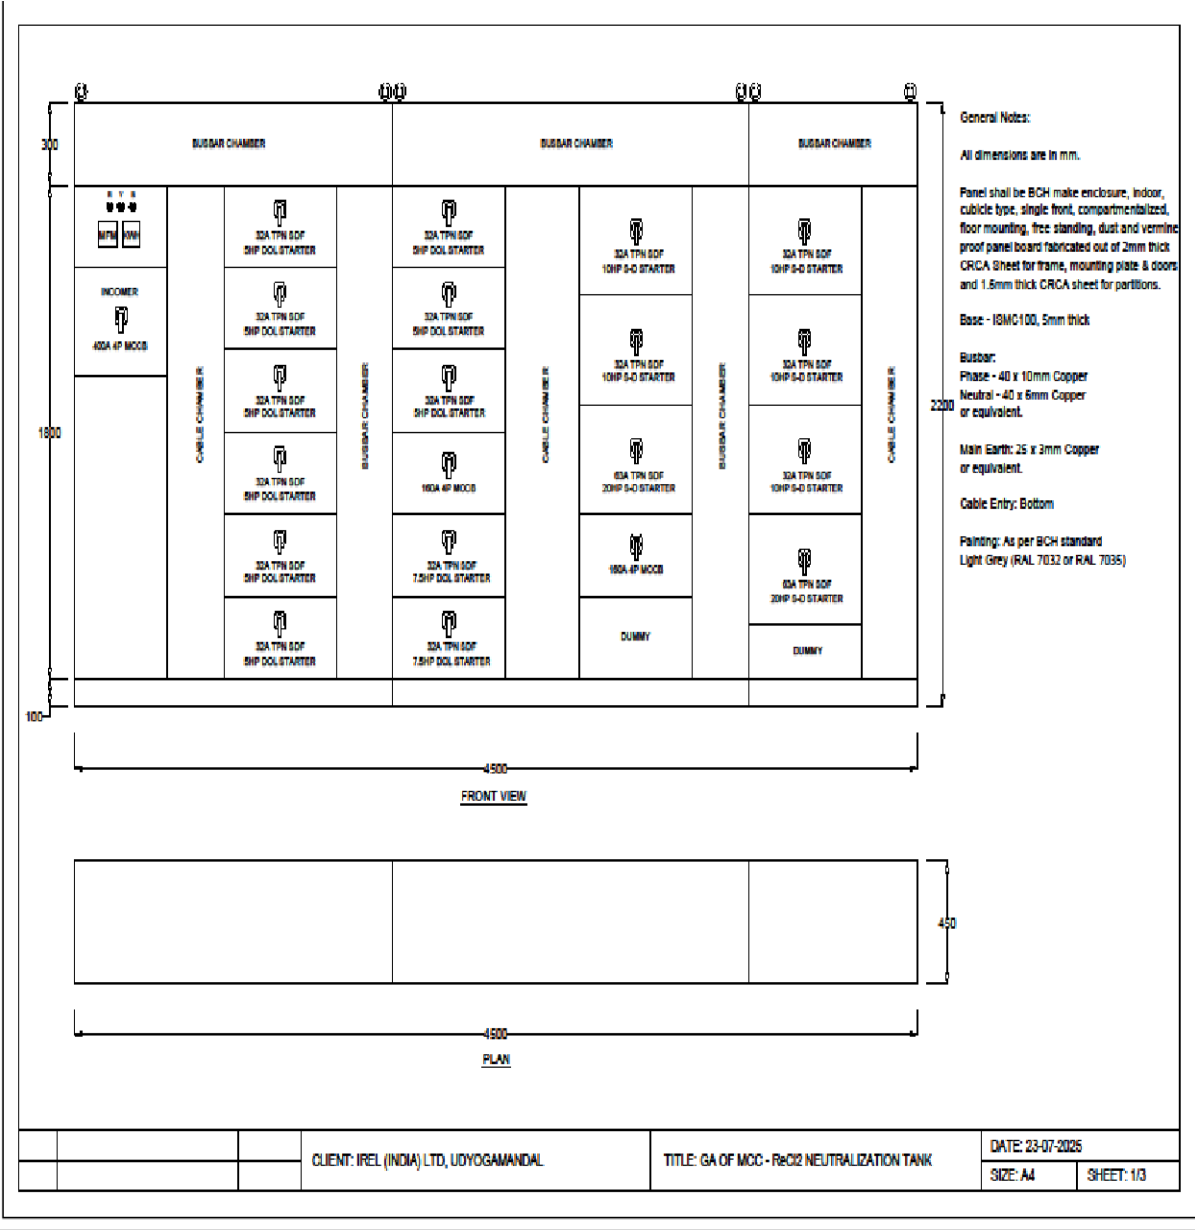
BUSBAR CHAMBER

BUSBAR CHAMBER

BUSBAR CHAMBER

300

1800

100

2200

R Y B

MFM KWH

INCOMER

400A 4P MCCB

CABLE CHAMBER

32A TPN SDF 5HP DOL STARTER

32A TPN SDF 5HP DOL STARTER

32A TPN SDF 5HP DOL STARTER

32A TPN SDF 5HP DOL STARTER

32A TPN SDF 5HP DOL STARTER

32A TPN SDF 5HP DOL STARTER

BUSBAR CHAMBER

32A TPN SDF 5HP DOL STARTER

32A TPN SDF 5HP DOL STARTER

32A TPN SDF 5HP DOL STARTER

160A 4P MCCB

32A TPN SDF 7.5HP DOL STARTER

32A TPN SDF 7.5HP DOL STARTER

CABLE CHAMBER

32A TPN SDF 10HP S-D STARTER

32A TPN SDF 10HP S-D STARTER

63A TPN SDF 20HP S-D STARTER

160A 4P MCCB

DUMMY

BUSBAR CHAMBER

32A TPN SDF 10HP S-D STARTER

32A TPN SDF 10HP S-D STARTER

32A TPN SDF 10HP S-D STARTER

63A TPN SDF 20HP S-D STARTER

DUMMY

CABLE CHAMBER

General Notes:

All dimensions are in mm.

Panel shall be BCH make enclosure, indoor, cubicle type, single front, compartmentalized, floor mounting, free standing, dust and vermine proof panel board fabricated out of 2mm thick CRCA Sheet for frame, mounting plate & doors and 1.6mm thick CRCA sheet for partitions.

Base - ISMC100, 5mm thick

Busbar:
Phase - 40 x 10mm Copper
Neutral - 40 x 6mm Copper
or equivalent.

Main Earth: 25 x 3mm Copper or equivalent.

Cable Entry: Bottom

Painting: As per BCH standard
Light Grey (RAL 7032 or RAL 7035)

4500

FRONT VIEW

450

4500

PLAN

CLIENT: IREL (INDIA) LTD, UDYOGAMANDAL

TITLE: GA OF MCC - ReCl2 NEUTRALIZATION TANK

DATE: 23-07-2025

SIZE: A4

SHEET: 1/3